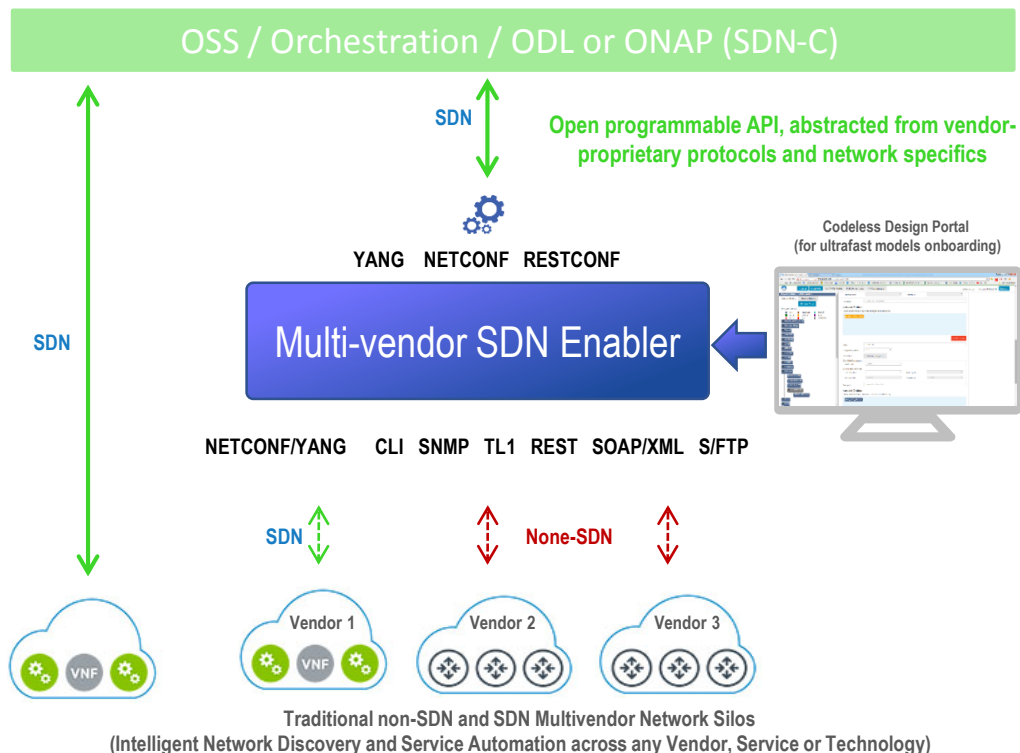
OSS / Orchestration / ODL or ONAP (SDN-C)

SDN

Open programmable API, abstracted from vendor-proprietary protocols and network specifics

SDN

Codeless Design Portal
(for ultrafast models onboarding)

YANG NETCONF RESTCONF

Multi-vendor SDN Enabler

NETCONF/YANG CLI SNMP TL1 REST SOAP/XML S/FTP

SDN

None-SDN

VNF

Vendor 1

VNF

Vendor 2

Vendor 3

Traditional non-SDN and SDN Multivendor Network Silos
(Intelligent Network Discovery and Service Automation across any Vendor, Service or Technology)